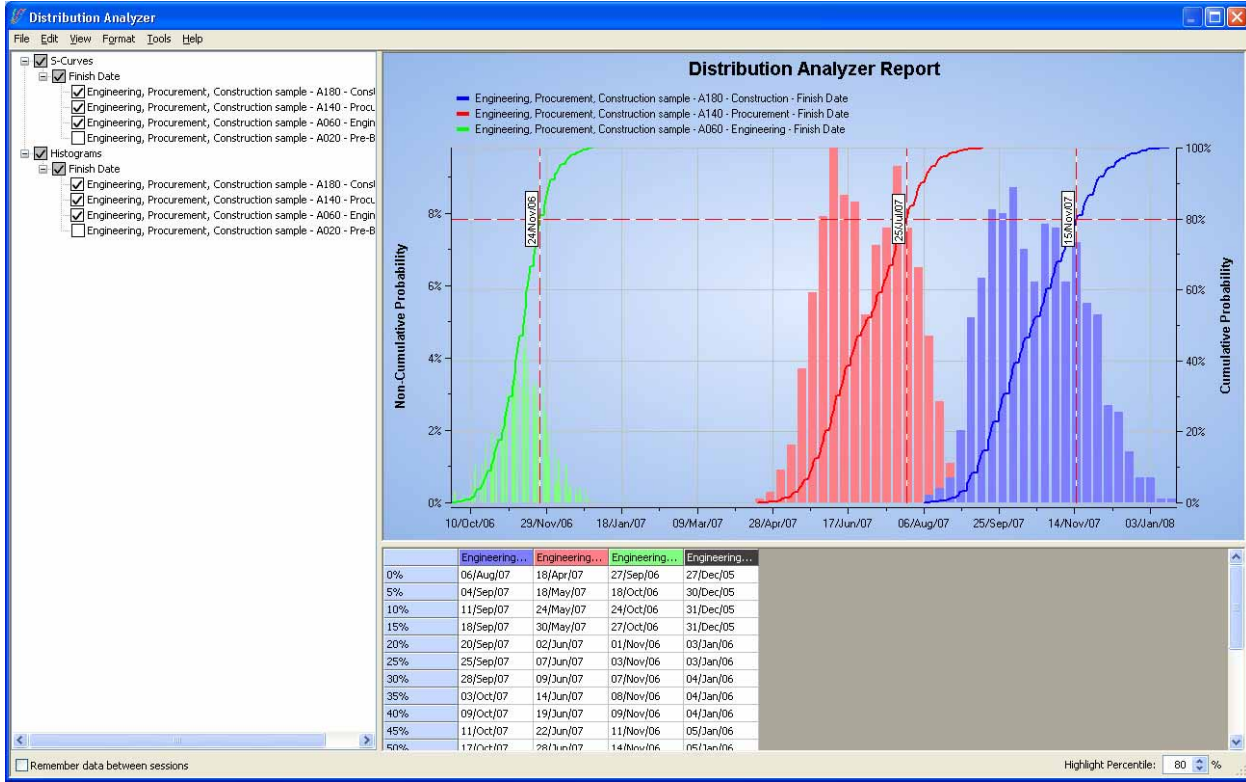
Distribution Analyzer

File Edit View Format Tools Help

S-Curves
Finish Date
Engineering, Procurement, Construction sample - A180 - Const
Engineering, Procurement, Construction sample - A140 - Procu
Engineering, Procurement, Construction sample - A060 - Engin
Engineering, Procurement, Construction sample - A020 - Pre-B
Histograms
Finish Date
Engineering, Procurement, Construction sample - A180 - Const
Engineering, Procurement, Construction sample - A140 - Procu
Engineering, Procurement, Construction sample - A060 - Engin
Engineering, Procurement, Construction sample - A020 - Pre-B

Distribution Analyzer Report

Engineering, Procurement, Construction sample - A180 - Construction - Finish Date
Engineering, Procurement, Construction sample - A140 - Procurement - Finish Date
Engineering, Procurement, Construction sample - A060 - Engineering - Finish Date

Non-Cumulative Probability
Cumulative Probability

8%
6%
4%
2%
0%

100%
80%
60%
40%
20%
0%

24Nov/06
25Jul/07
15Nov/07

10/Oct/06 29/Nov/06 18/Jan/07 09/Mar/07 28/Apr/07 17/Jun/07 06/Aug/07 25/Sep/07 14/Nov/07 03/Jan/08

| | Engineering... | Engineering... | Engineering... | Engineering... |
|---|---|---|---|---|
| 0% | 06/Aug/07 | 18/Apr/07 | 27/Sep/06 | 27/Dec/05 |
| 5% | 04/Sep/07 | 18/May/07 | 18/Oct/06 | 30/Dec/05 |
| 10% | 11/Sep/07 | 24/May/07 | 24/Oct/06 | 31/Dec/05 |
| 15% | 18/Sep/07 | 30/May/07 | 27/Oct/06 | 31/Dec/05 |
| 20% | 20/Sep/07 | 02/Jun/07 | 01/Nov/06 | 03/Jan/06 |
| 25% | 25/Sep/07 | 07/Jun/07 | 03/Nov/06 | 03/Jan/06 |
| 30% | 28/Sep/07 | 09/Jun/07 | 07/Nov/06 | 04/Jan/06 |
| 35% | 03/Oct/07 | 14/Jun/07 | 08/Nov/06 | 04/Jan/06 |
| 40% | 09/Oct/07 | 19/Jun/07 | 09/Nov/06 | 04/Jan/06 |
| 45% | 11/Oct/07 | 22/Jun/07 | 11/Nov/06 | 05/Jan/06 |
| 50% | 17/Oct/07 | 28/Jun/07 | 14/Nov/06 | 05/Jan/06 |

Remember data between sessions

Highlight Percentile: 80 %